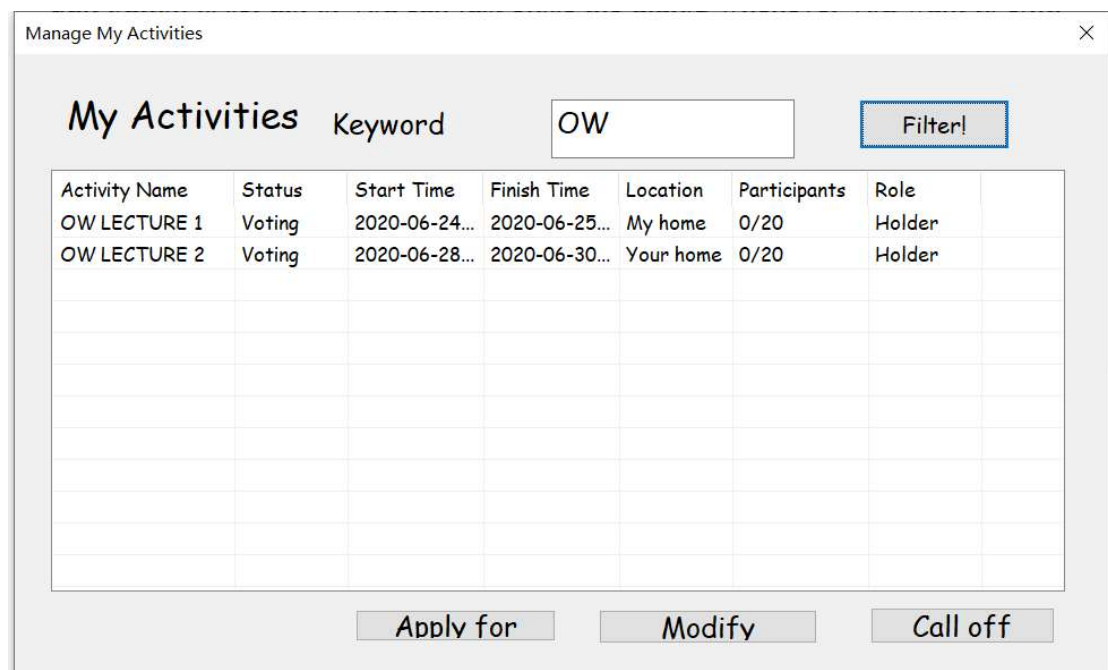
Manage My Activities

×

My Activities Keyword OW Filter!

| Activity Name | Status | Start Time | Finish Time | Location | Participants | Role |
|---|---|---|---|---|---|---|
| OW LECTURE 1 | Voting | 2020-06-24... | 2020-06-25... | My home | 0/20 | Holder |
| OW LECTURE 2 | Voting | 2020-06-28... | 2020-06-30... | Your home | 0/20 | Holder |

Apply for Modify Call off